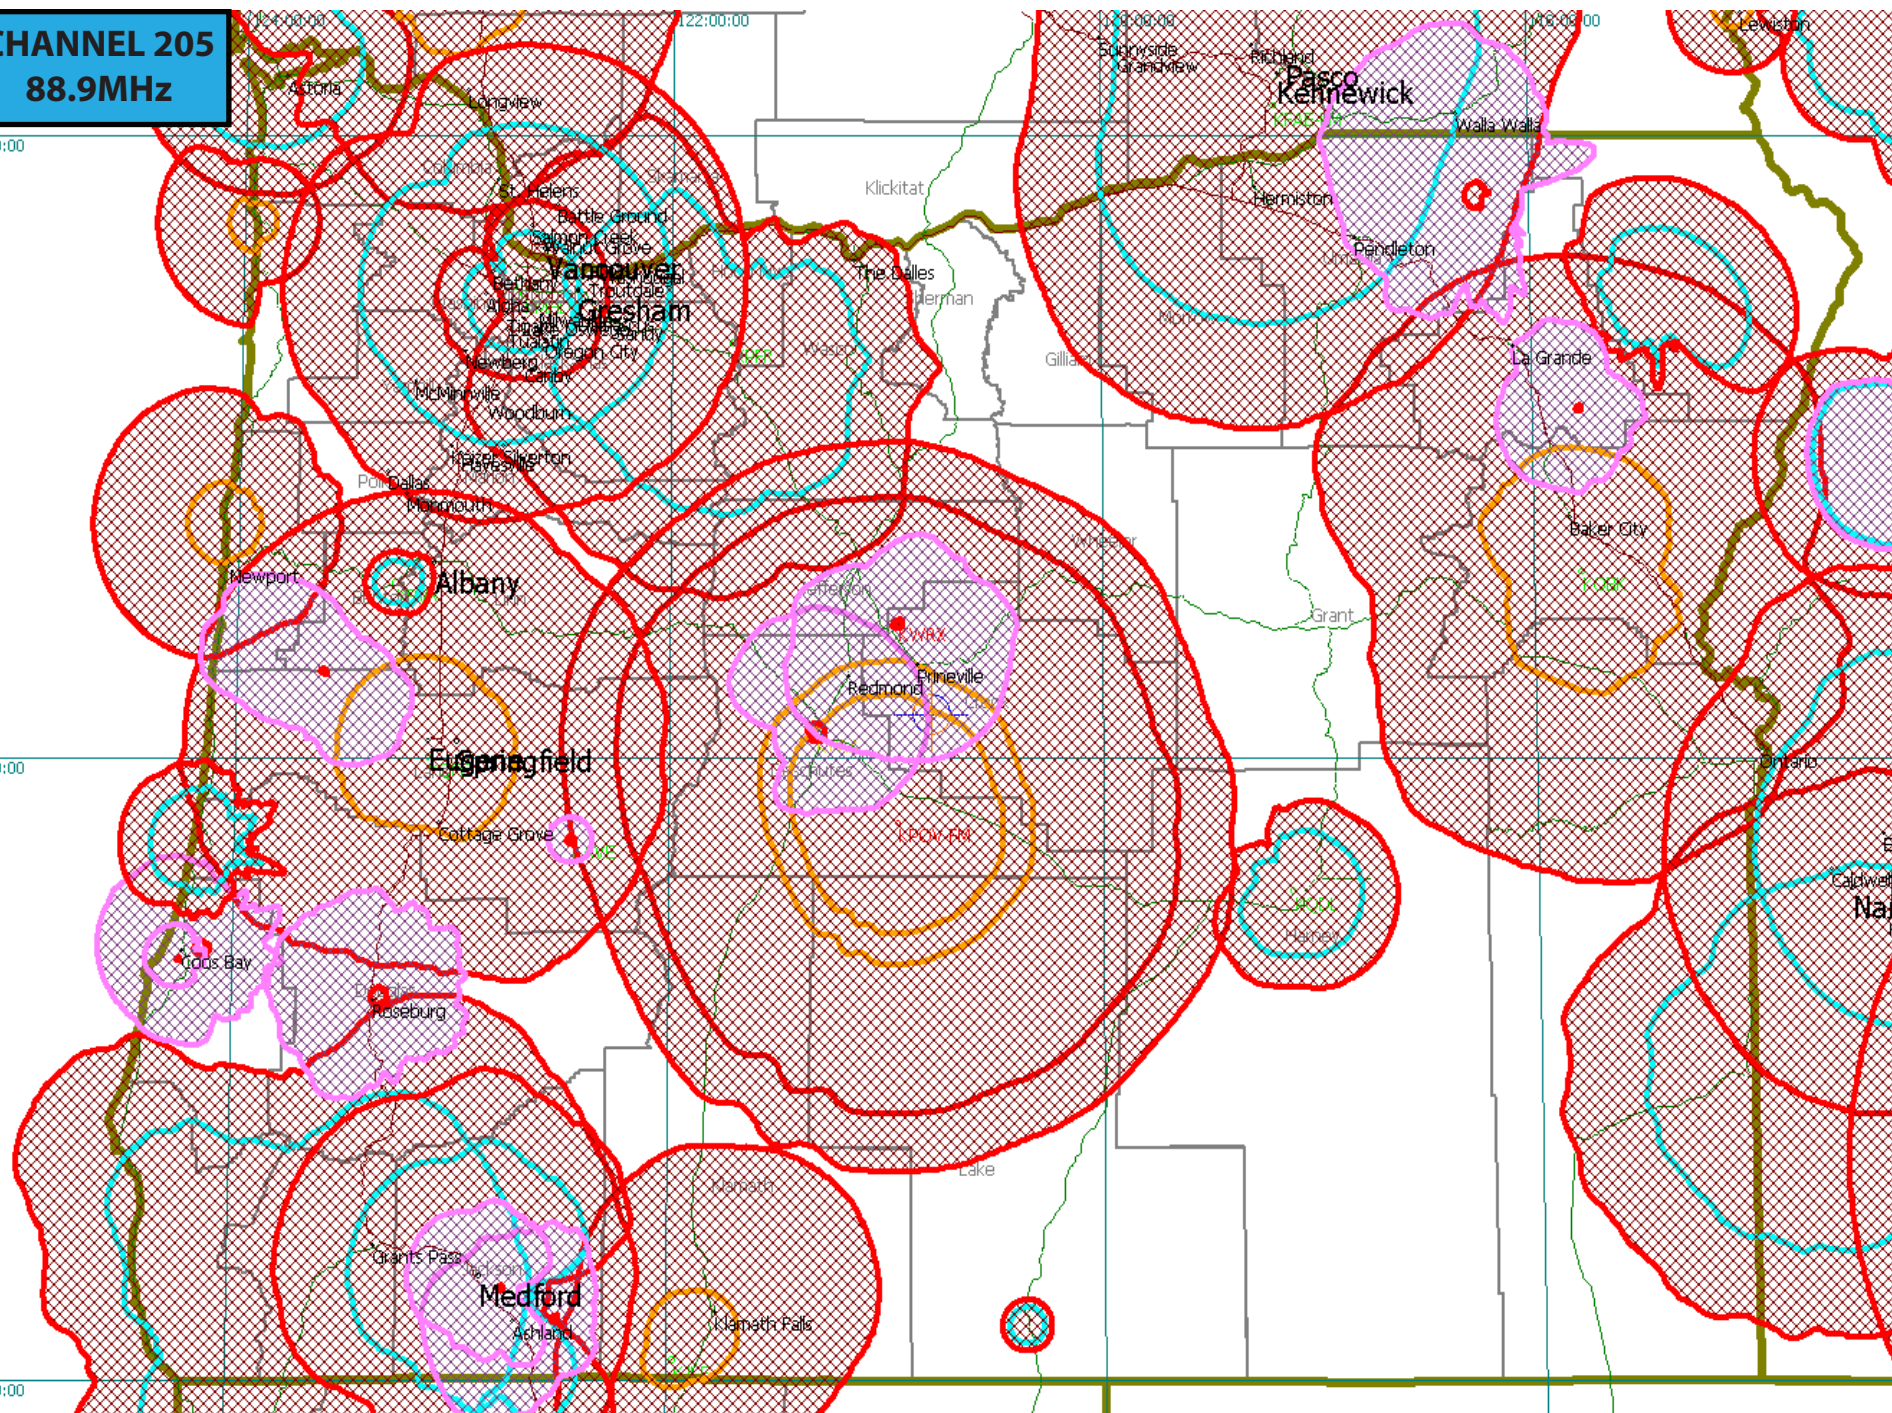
HANNEL 205
88.9MHz

124:00:00
122:00:00
120:00:00
118:00:00
Lewiston
Astoria
Longview
Sunnyside
Grandview
Richland
Pasco
Kennewick
Walla Walla
Columbia
St. Helens
Battle Ground
Klickitat
Hermiston
Vancouver
Gresham
Troutdale
Bethany
Oregon City
Newberg
Canby
The Dalles
Sherman
Pendleton
McMinnville
Woodburn
Gilliam
La Grande
Keizer
Silverton
Hayesville
Polk
Dallas
Monmouth
Baker City
Newport
Albany
Wheeler
Jefferson
Grant
KWRX
Redmond
Prineville
Eugene
Springfield
Ontario
Cottage Grove
Caldwell
Na
Harney
Coos Bay
Douglas
Roseburg
Lake
Klamath
Grants Pass
Jackson
Medford
Ashland
Klamath Falls